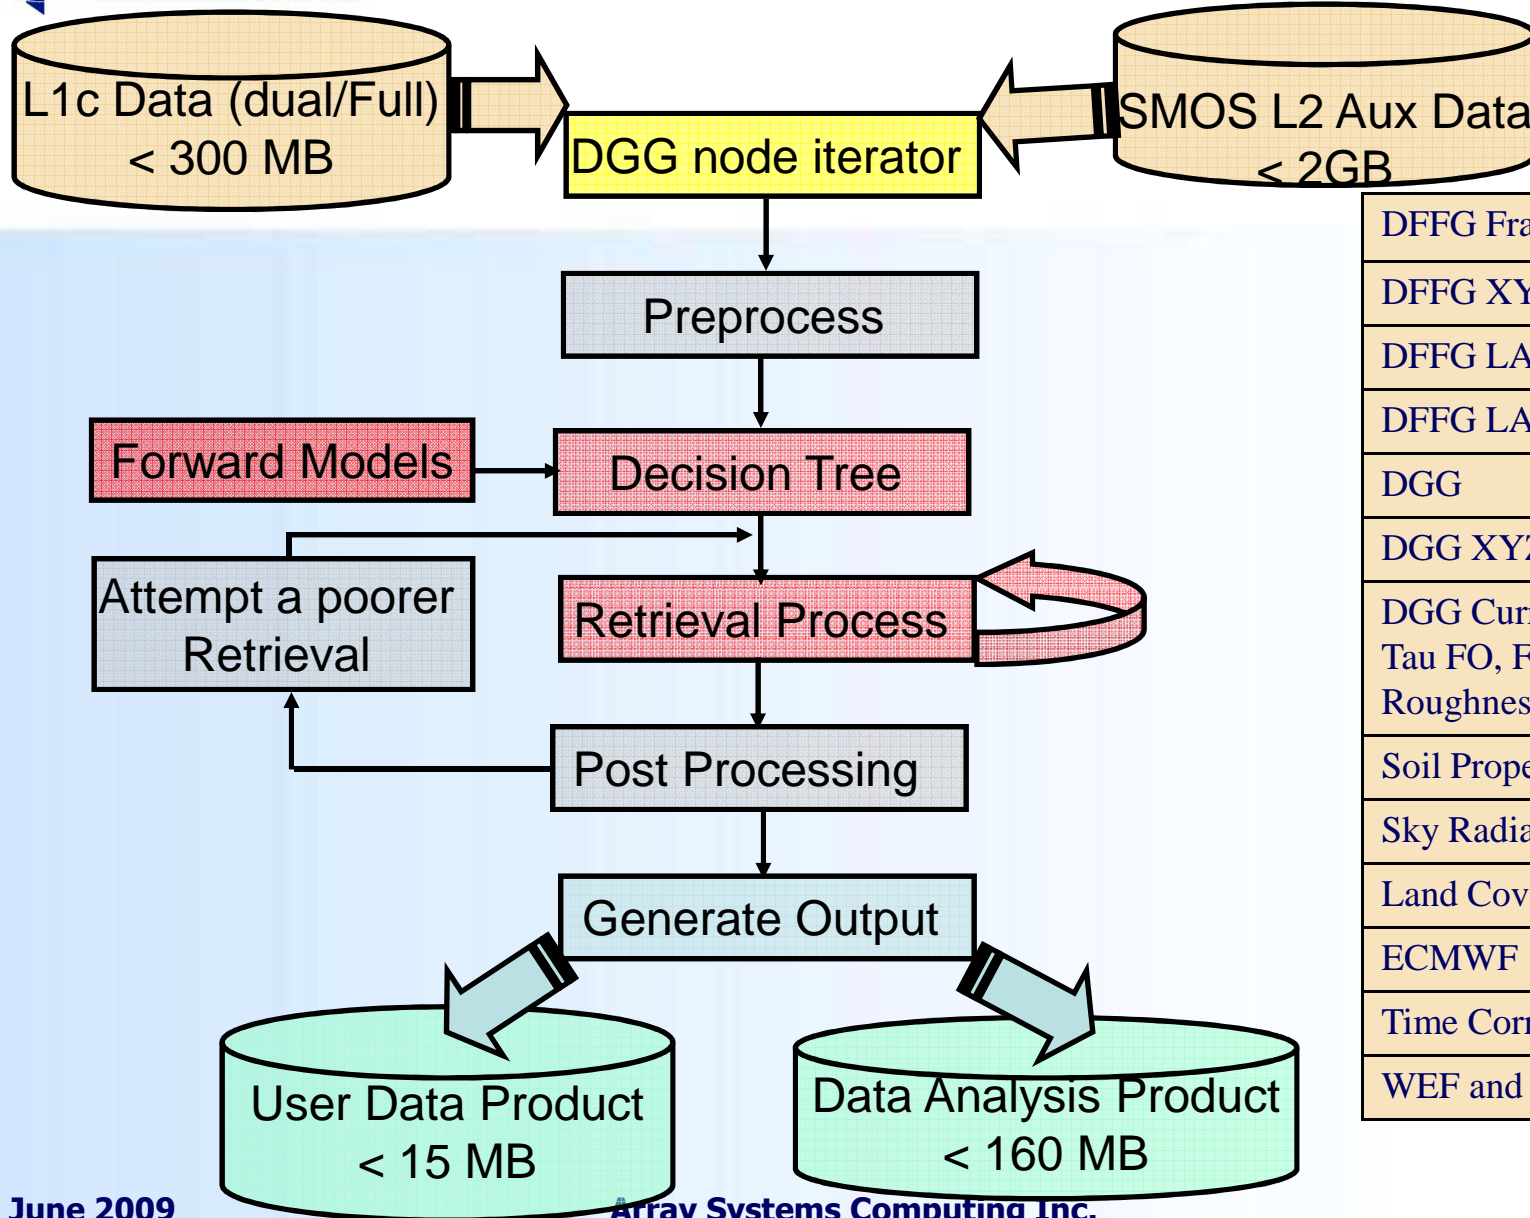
L1c Data (dual/Full)
< 300 MB

DGG node iterator

SMOS L2 Aux Data
< 2GB

| DFFG Fra |
|---|
| DFFG XY |
| DFFG LA |
| DFFG LA |
| DGG |
| DGG XY |
| DGG Cur Tau FO, F Roughnes |
| Soil Prope |
| Sky Radia |
| Land Cov |
| ECMWF |
| Time Corr |
| WEF and |

Preprocess

Forward Models

Decision Tree

Attempt a poorer Retrieval

Retrieval Process

Post Processing

Generate Output

User Data Product
< 15 MB

Data Analysis Product
< 160 MB

June 2009

Array Systems Computing Inc.